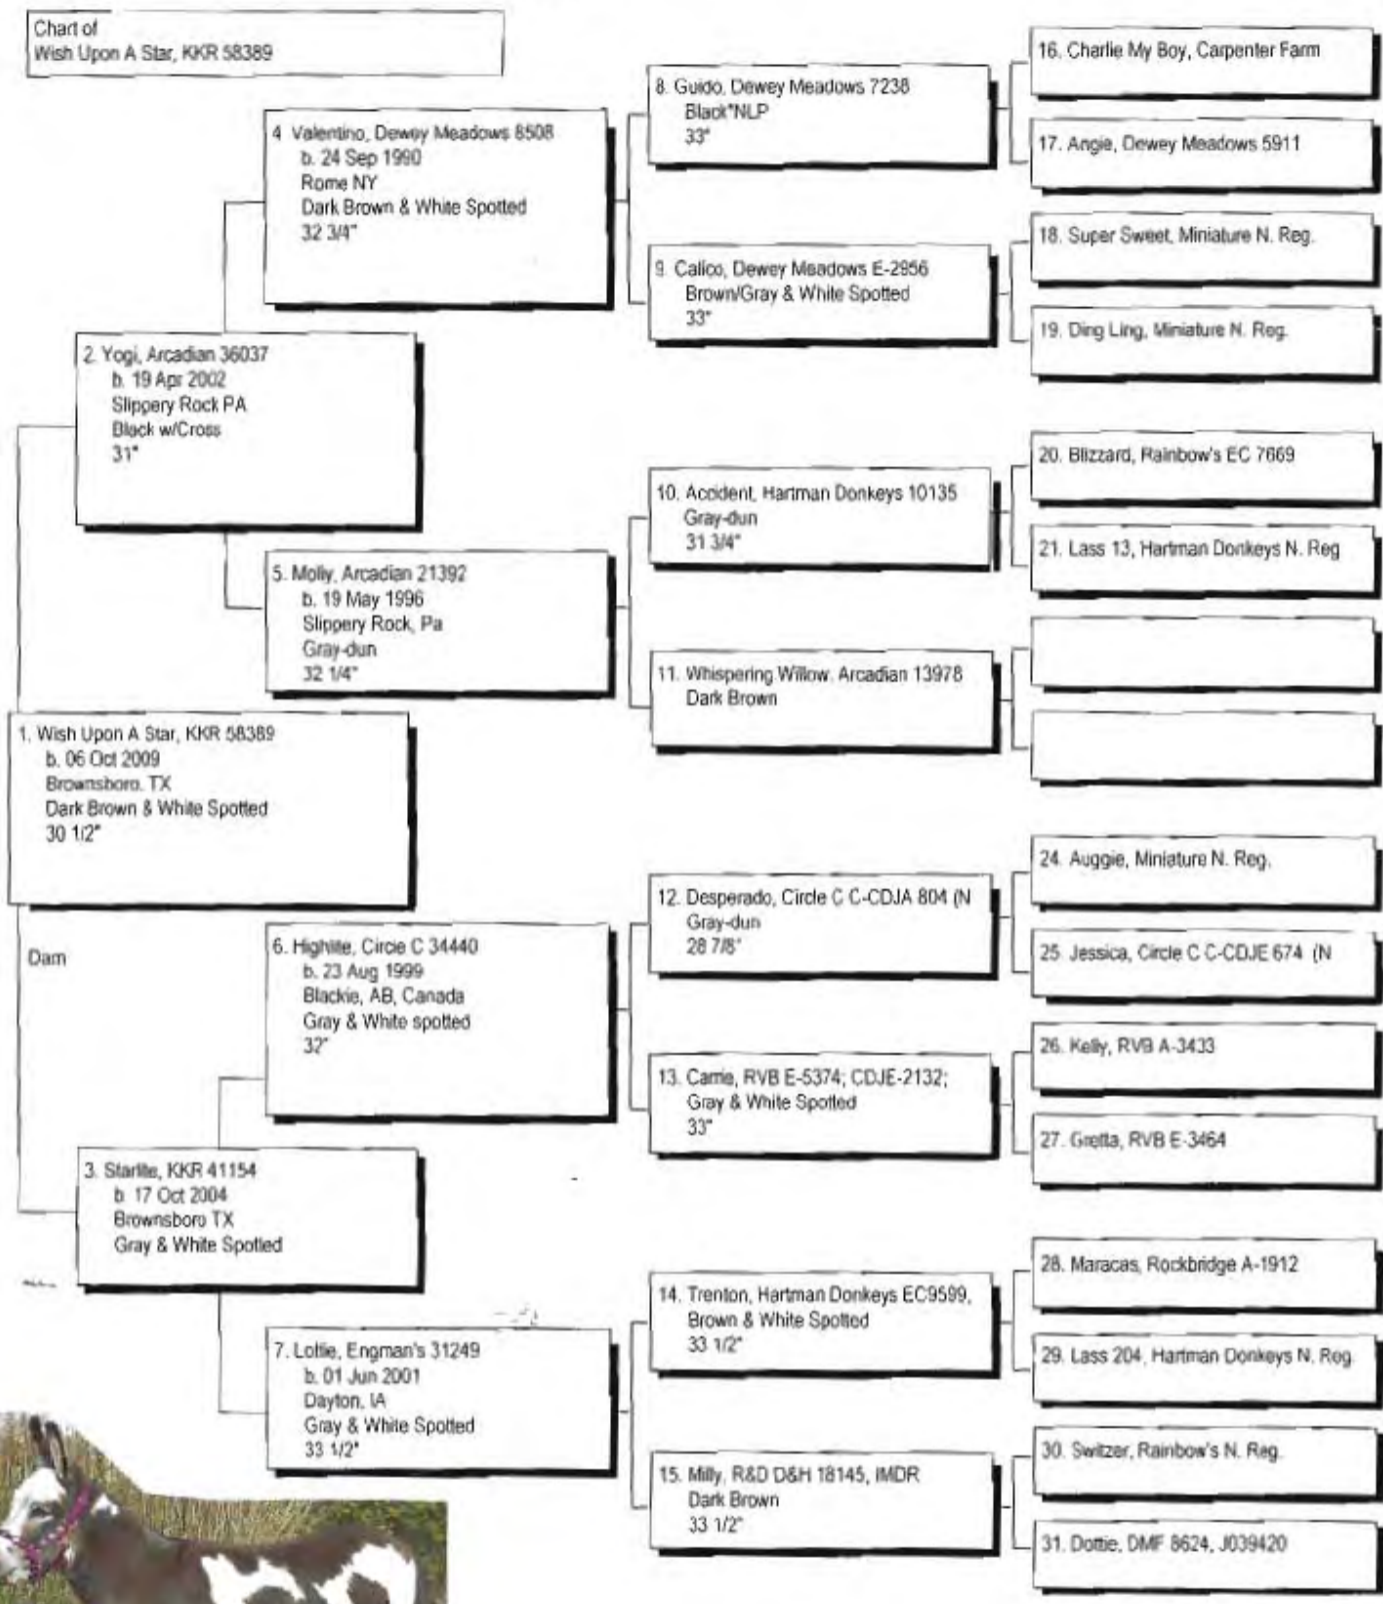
Chart of
Wish Upon A Star, KKR 58389

16. Charlie My Boy, Carpenter Farm

8. Guido, Dewey Meadows 7238
Black*NLP
33"

17. Angie, Dewey Meadows 5911

4. Valentino, Dewey Meadows 8508
b. 24 Sep 1990
Rome NY
Dark Brown & White Spotted
32 3/4"

18. Super Sweet, Miniature N. Reg.

9. Calico, Dewey Meadows E-2856
Brown/Gray & White Spotted
33"

19. Ding Ling, Miniature N. Reg.

2. Yogi, Arcadian 36037
b. 19 Apr 2002
Slippery Rock PA
Black w/Cross
31"

20. Blizzard, Rainbow's EC 7669

10. Accident, Hartman Donkeys 10135
Gray-dun
31 3/4"

21. Lass 13, Hartman Donkeys N. Reg

5. Molly, Arcadian 21392
b. 19 May 1996
Slippery Rock, Pa
Gray-dun
32 1/4"

11. Whispering Willow, Arcadian 13978
Dark Brown

1. Wish Upon A Star, KKR 58389
b. 06 Oct 2009
Brownsboro, TX
Dark Brown & White Spotted
30 1/2"

24. Auggie, Miniature N. Reg.

12. Desperado, Circle C C-CDJA 804 (N
Gray-dun
28 7/8"

Dam

6. Highlite, Circle C 34440
b. 23 Aug 1999
Blackie, AB, Canada
Gray & White spotted
32"

25. Jessica, Circle C C-CDJE 674 (N

26. Kelly, RVB A-3433

13. Carrie, RVB E-5374; CDJE-2132;
Gray & White Spotted
33"

27. Gretta, RVB E-3464

3. Starlite, KKR 41154
b. 17 Oct 2004
Brownsboro TX
Gray & White Spotted

28. Maracas, Rockbridge A-1912

14. Trenton, Hartman Donkeys EC9599,
Brown & White Spotted
33 1/2"

7. Lottie, Engman's 31249
b. 01 Jun 2001
Dayton, IA
Gray & White Spotted
33 1/2"

29. Lass 204, Hartman Donkeys N. Reg

30. Switzer, Rainbow's N. Reg.

15. Milly, R&D D&H 18145, IMDR
Dark Brown
33 1/2"

31. Dottie, DMF 8624, J039420